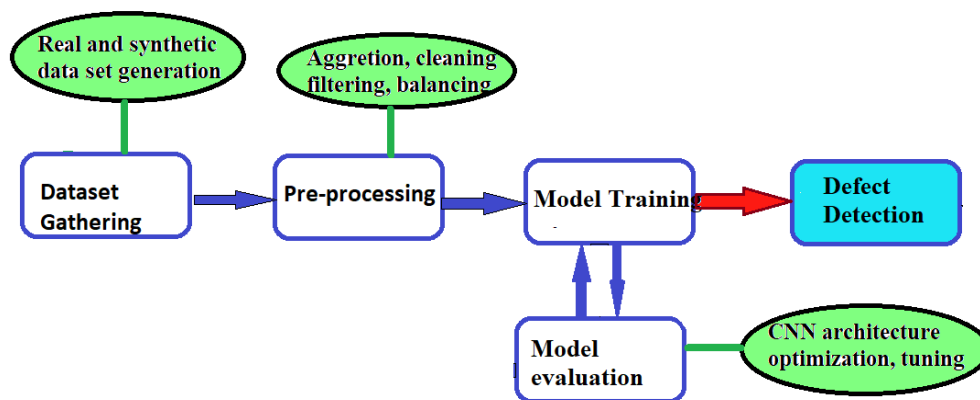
Real and synthetic data set generation

Aggretion, cleaning filtering, balancing

Dataset Gathering

Pre-processing

Model Training

Defect Detection

Model evaluation

CNN architecture optimization, tuning